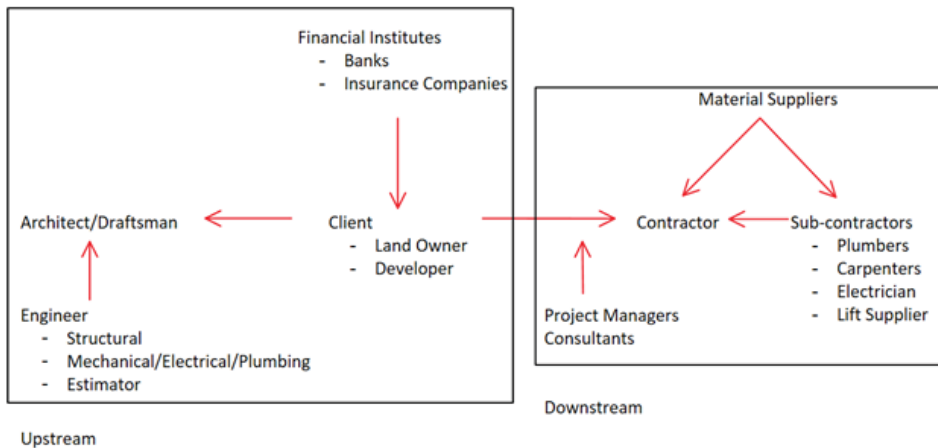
Financial Institutes
- Banks
- Insurance Companies

Architect/Draftsman

Client
- Land Owner
- Developer

Engineer
- Structural
- Mechanical/Electrical/Plumbing
- Estimator

Material Suppliers

Contractor

Sub-contractors
- Plumbers
- Carpenters
- Electrician
- Lift Supplier

Project Managers
Consultants

Downstream

Upstream